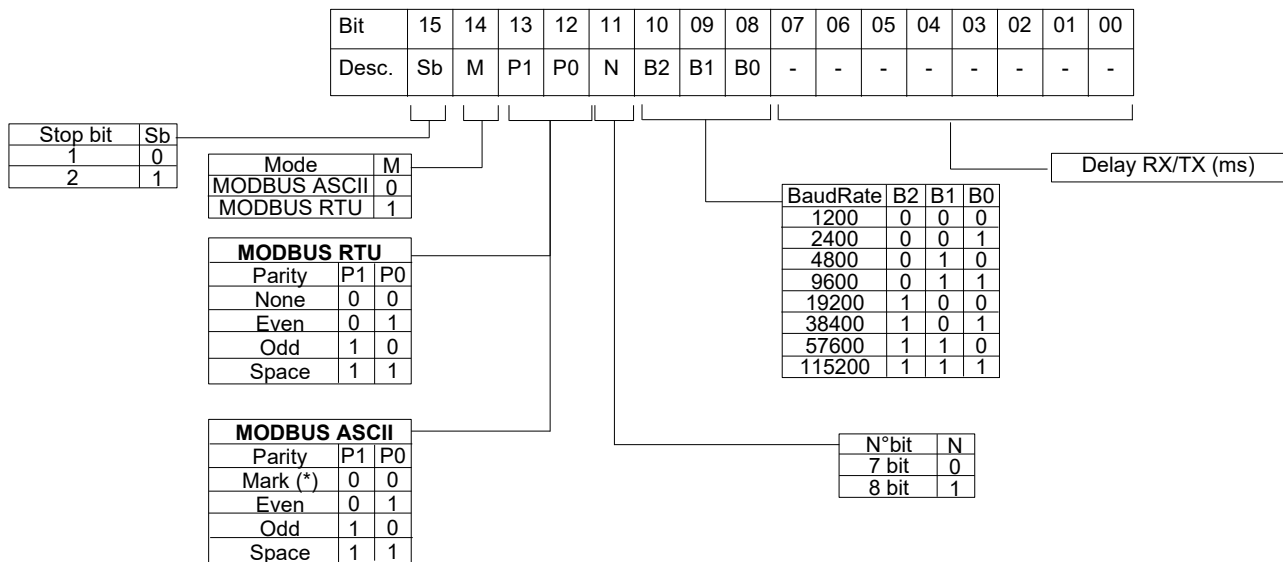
| Bit | 15 | 14 | 13 | 12 | 11 | 10 | 09 | 08 | 07 | 06 | 05 | 04 | 03 | 02 | 01 | 00 |
|---|---|---|---|---|---|---|---|---|---|---|---|---|---|---|---|---|
| Desc. | Sb | M | P1 | P0 | N | B2 | B1 | B0 | - | - | - | - | - | - | - | - |

| Stop bit | Sb |
|---|---|
| 1 | 0 |
| 2 | 1 |

| Mode | M |
|---|---|
| MODBUS ASCII | 0 |
| MODBUS RTU | 1 |

Delay RX/TX (ms)

| BaudRate | B2 | B1 | B0 |
|---|---|---|---|
| 1200 | 0 | 0 | 0 |
| 2400 | 0 | 0 | 1 |
| 4800 | 0 | 1 | 0 |
| 9600 | 0 | 1 | 1 |
| 19200 | 1 | 0 | 0 |
| 38400 | 1 | 0 | 1 |
| 57600 | 1 | 1 | 0 |
| 115200 | 1 | 1 | 1 |

MODBUS RTU

| Parity | P1 | P0 |
|---|---|---|
| None | 0 | 0 |
| Even | 0 | 1 |
| Odd | 1 | 0 |
| Space | 1 | 1 |

MODBUS ASCII

| Parity | P1 | P0 |
|---|---|---|
| Mark (*) | 0 | 0 |
| Even | 0 | 1 |
| Odd | 1 | 0 |
| Space | 1 | 1 |

| N°bit | N |
|---|---|
| 7 bit | 0 |
| 8 bit | 1 |